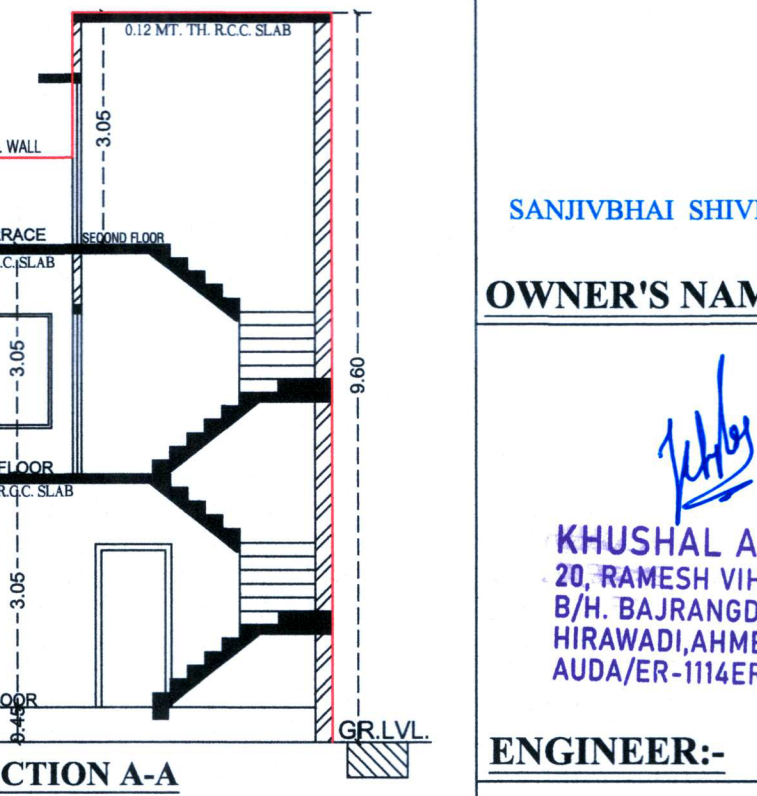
0.12 MT. TH. R.C.C. SLAB

3.05

. WALL

RACE
C. SLAB

SECOND FLOOR

3.05

9.60

FLOOR
R.C.C. SLAB

3.05

OOR
0.45

GR.LVL.

CTION A-A

SANJIVBHAI SHIV

OWNER'S NAM

KHUSHAL A
20, RAMESH VIH
B/H. BAJRANGD
HIRAWADI,AHME
AUDA/ER-1114EF

ENGINEER:-